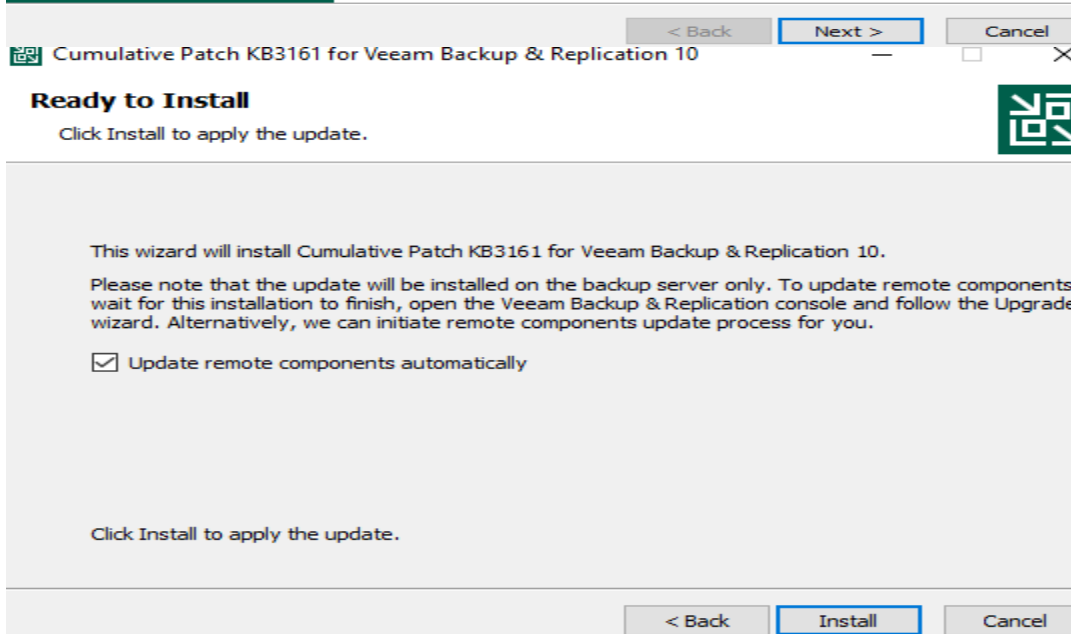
< Back Next > Cancel

Cumulative Patch KB3161 for Veeam Backup & Replication 10

Ready to Install

Click Install to apply the update.

This wizard will install Cumulative Patch KB3161 for Veeam Backup & Replication 10.

Please note that the update will be installed on the backup server only. To update remote components wait for this installation to finish, open the Veeam Backup & Replication console and follow the Upgrade wizard. Alternatively, we can initiate remote components update process for you.

Update remote components automatically

Click Install to apply the update.

< Back Install Cancel